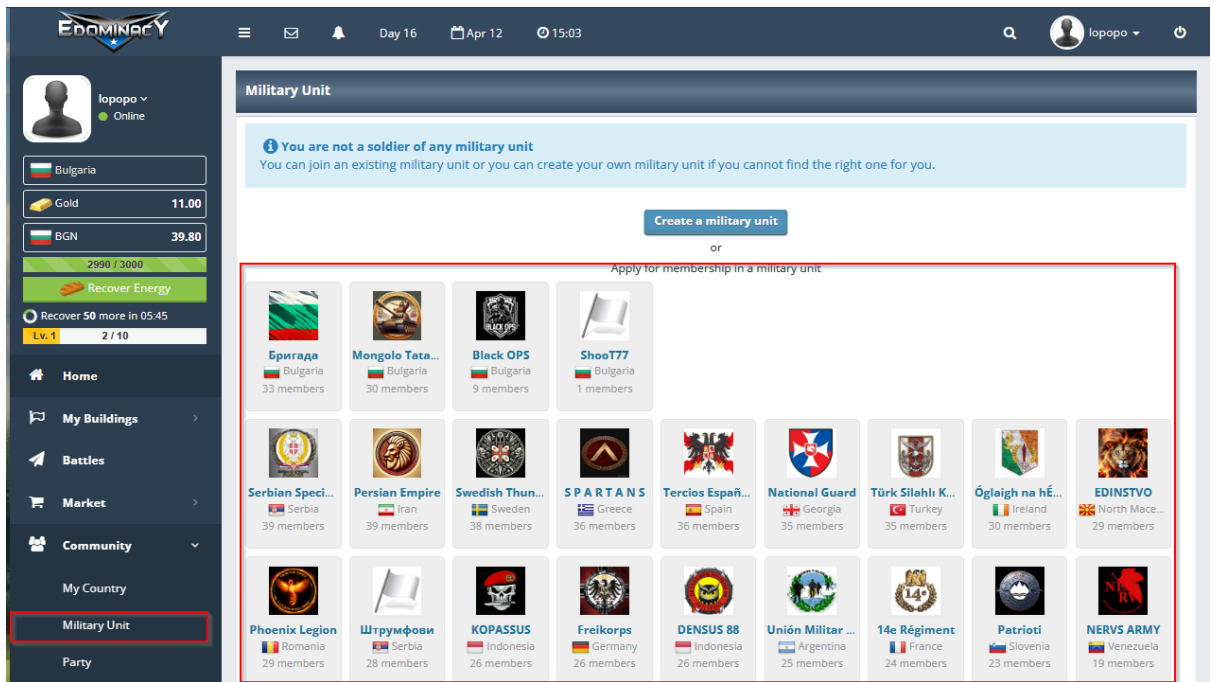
EDOMINACY

Day 16 Apr 12 15:03

lopopo

lopopo
Online

Bulgaria

Gold 11.00

BGN 39.80

2990 / 3000

Recover Energy

Recover 50 more in 05:45

Lv. 1 2 / 10

Home

My Buildings

Battles

Market

Community

My Country

Military Unit

Party

Military Unit

You are not a soldier of any military unit
You can join an existing military unit or you can create your own military unit if you cannot find the right one for you.

Create a military unit

or

Apply for membership in a military unit

Бригада
Bulgaria
33 members

Mongolo Tata...
Bulgaria
30 members

Black OPS
Bulgaria
9 members

ShooT77
Bulgaria
1 members

Serbian Speci...
Serbia
39 members

Persian Empire
Iran
39 members

Swedish Thun...
Sweden
38 members

S P A R T A N S
Greece
36 members

Tercios Españ...
Spain
36 members

National Guard
Georgia
35 members

Türk Silahlı K...
Turkey
35 members

Óglaigh na hÉ...
Ireland
30 members

EDINSTVO
North Mace...
29 members

Phoenix Legion
Romania
29 members

Штрумфови
Serbia
28 members

KOPASSUS
Indonesia
26 members

Freikorps
Germany
26 members

DENSUS 88
Indonesia
26 members

Unión Militar ...
Argentina
25 members

14e Régiment
France
24 members

Patrioti
Slovenia
23 members

NERVS ARMY
Venezuela
19 members